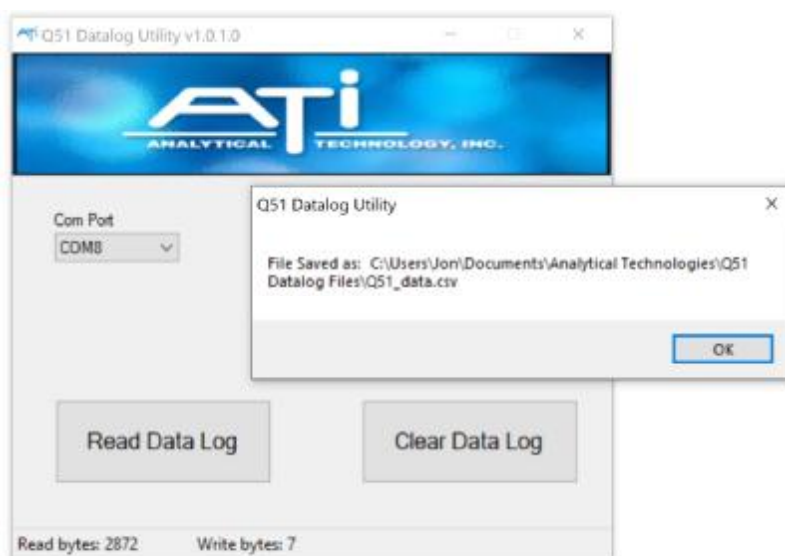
Q51 Datalog Utility v1.0.1.0

ATI
ANALYTICAL TECHNOLOGY, INC.

Com Port
COM8

Q51 Datalog Utility

File Saved as: C:\Users\Jon\Documents\Analytical Technologies\Q51 Datalog Files\Q51_data.csv

OK

Read Data Log

Clear Data Log

Read bytes: 2872 Write bytes: 7